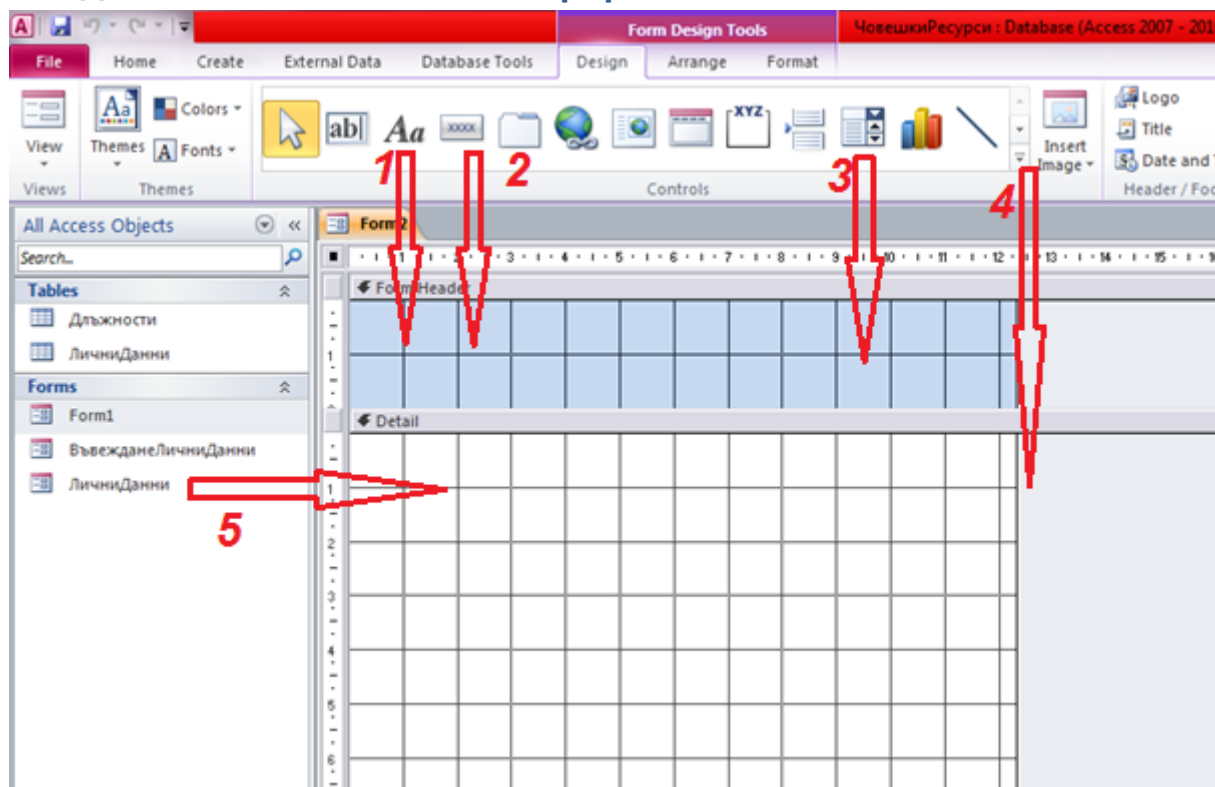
Form Design Tools
ЧовешкиРесурси : Database (Access 2007 - 201

File Home Create External Data Database Tools Design Arrange Format

View
Views
Themes
Colors
Fonts
Themes
ab| Aa XXXX XYZ
Controls
Insert Image
Logo
Title
Date and T
Header / Foo

1 2 3 4

All Access Objects
Search...
Tables
Длъжности
ЛичниДанни
Forms
Form1
ВъвежданеЛичниДанни
ЛичниДанни

Form2
Form Header
Detail

5

1 2 3 4 5 6 7 8 9 10 11 12 13 14 15
1 2 3 4 5 6